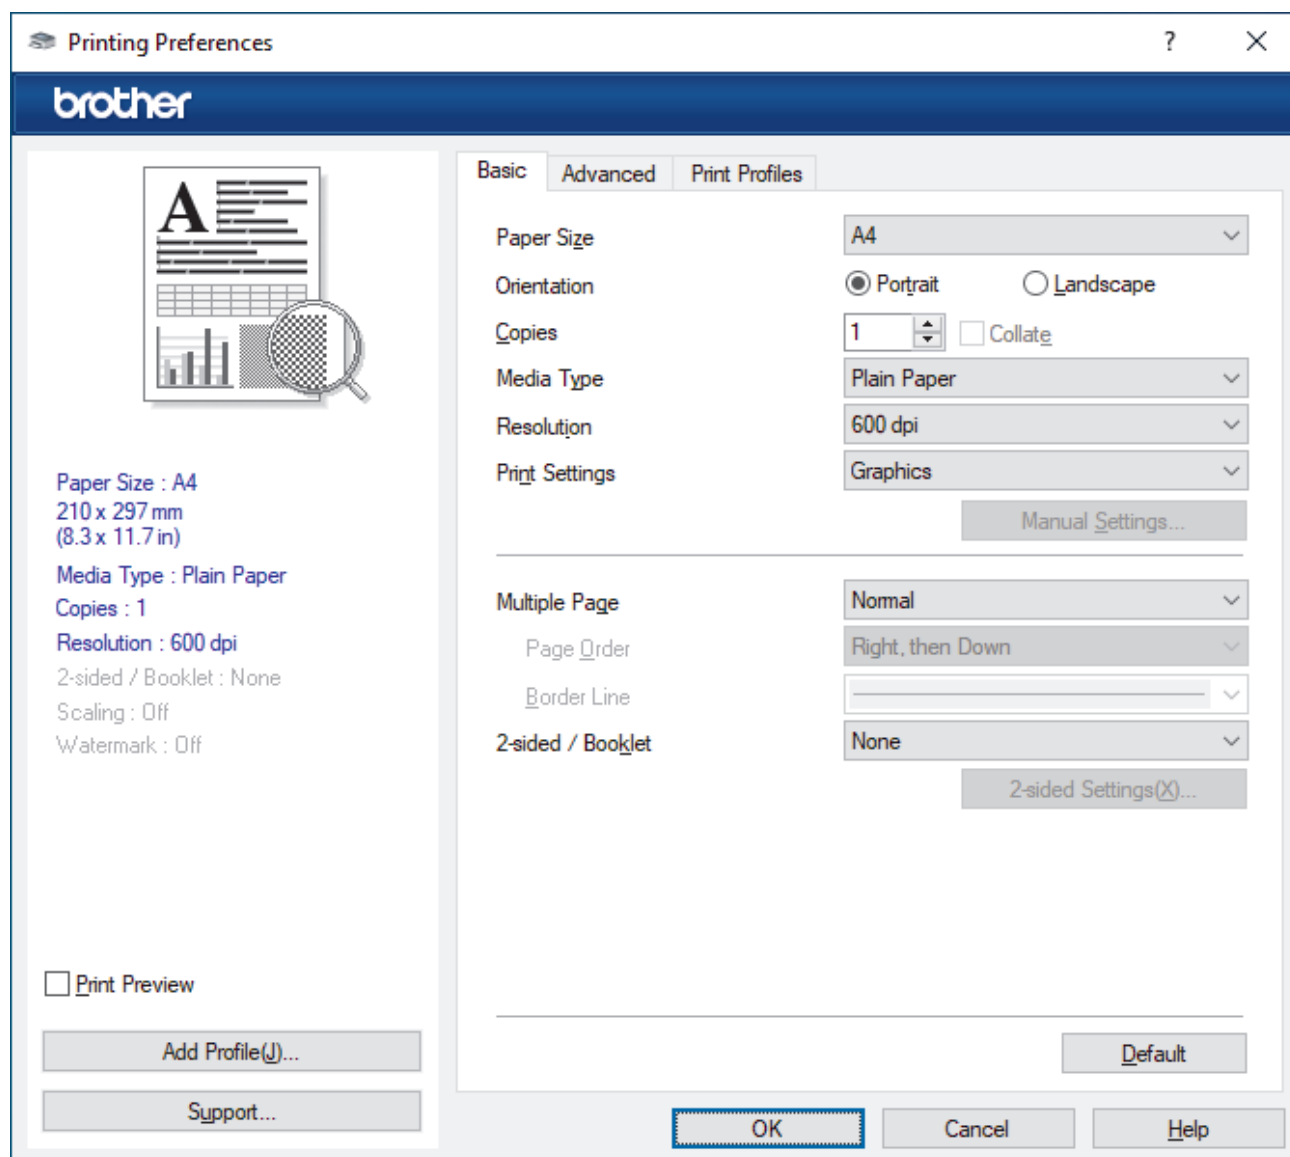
Printing Preferences ? ✕

brother

A

Paper Size : A4
210 x 297 mm
(8.3 x 11.7 in)
Media Type : Plain Paper
Copies : 1
Resolution : 600 dpi
2-sided / Booklet : None
Scaling : Off
Watermark : Off

Print Preview

Add Profile(J)...

Support...

Basic Advanced Print Profiles

Paper Size A4
Orientation Portrait Landscape
Copies 1 Collate
Media Type Plain Paper
Resolution 600 dpi
Print Settings Graphics
Manual Settings...

Multiple Page Normal
Page Order Right, then Down
Border Line
2-sided / Booklet None
2-sided Settings(X)...

Default

OK Cancel Help